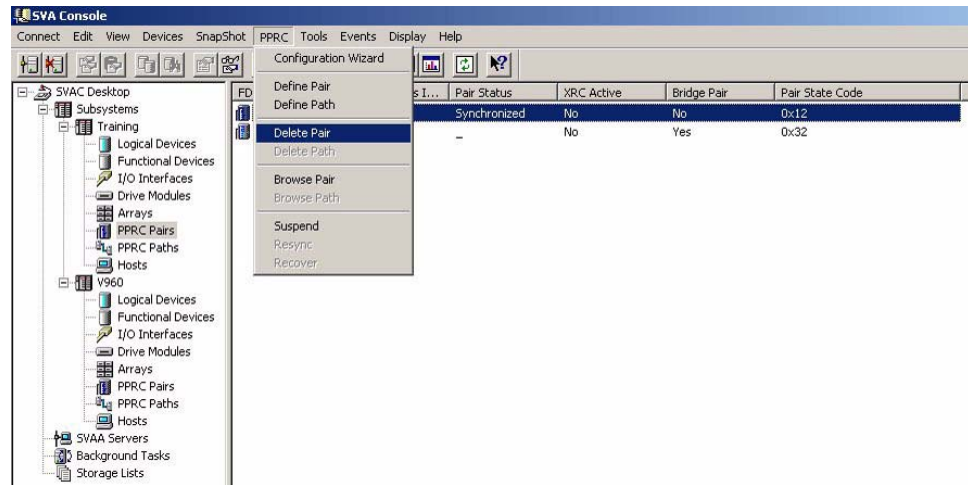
SVA Console

Connect Edit View Devices SnapShot PPRC Tools Events Display Help

Configuration Wizard
Define Pair
Define Path
Delete Pair
Delete Path
Browse Pair
Browse Path
Suspend
Resync
Recover

SVAC Desktop
Subsystems
Training
Logical Devices
Functional Devices
I/O Interfaces
Drive Modules
Arrays
PPRC Pairs
PPRC Paths
Hosts
V960
Logical Devices
Functional Devices
I/O Interfaces
Drive Modules
Arrays
PPRC Pairs
PPRC Paths
Hosts
SVAA Servers
Background Tasks
Storage Lists

| FD | s I... | Pair Status | XRC Active | Bridge Pair | Pair State Code |
|---|---|---|---|---|---|
| | | Synchronized | No | No | 0x12 |
| | | – | No | Yes | 0x32 |